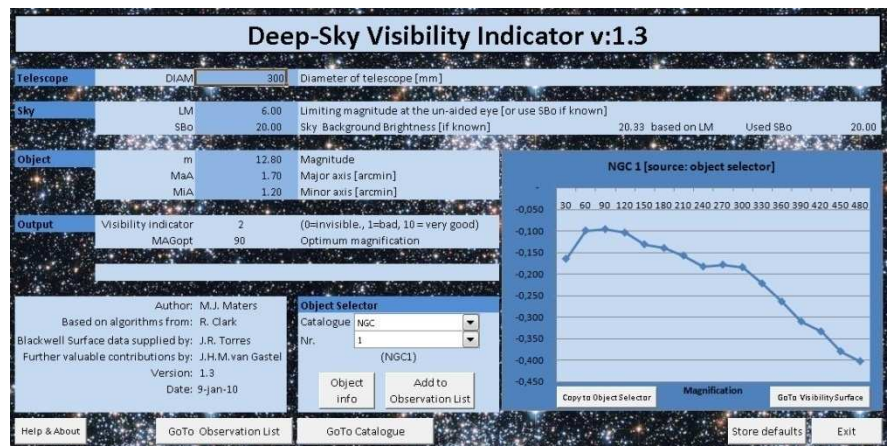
Deep-Sky Visibility Indicator v:1.3

| Telescope | DIAM | 300 | Diameter of telescope [mm] |
|---|---|---|---|

| Sky | LM | 6.00 | Limiting magnitude at the un-aided eye [or use SBo if known] | | |
|---|---|---|---|---|---|
| | SBo | 20.00 | Sky Background Brightness [if known] | 20.33 based on LM | Used SBo 20.00 |

| Object | m | 12.80 | Magnitude |
|---|---|---|---|
| | MaA | 1.70 | Major axis [arcmin] |
| | MiA | 1.20 | Minor axis [arcmin] |

| Output | Visibility indicator | 2 | (0=invisible., 1=bad, 10 = very good) |
|---|---|---|---|
| | MAGopt | 90 | Optimum magnification |

NGC 1 [source: object selector]

30 60 90 120 150 180 210 240 270 300 330 360 390 420 450 480

-0,050
-0,100
-0,150
-0,200
-0,250
-0,300
-0,350
-0,400
-0,450

Magnification

Copy to Object Selector

GoTo VisibilitySurface

Author: M.J. Maters
Based on algorithms from: R. Clark
Blackwell Surface data supplied by: J.R. Torres
Further valuable contributions by: J.H.M.van Gastel
Version: 1.3
Date: 9-jan-10

Object Selector
Catalogue NGC
Nr. 1
(NGC1)

Object info

Add to Observation List

Help & About

GoTo Observation List

GoTo Catalogue

Store defaults

Exit